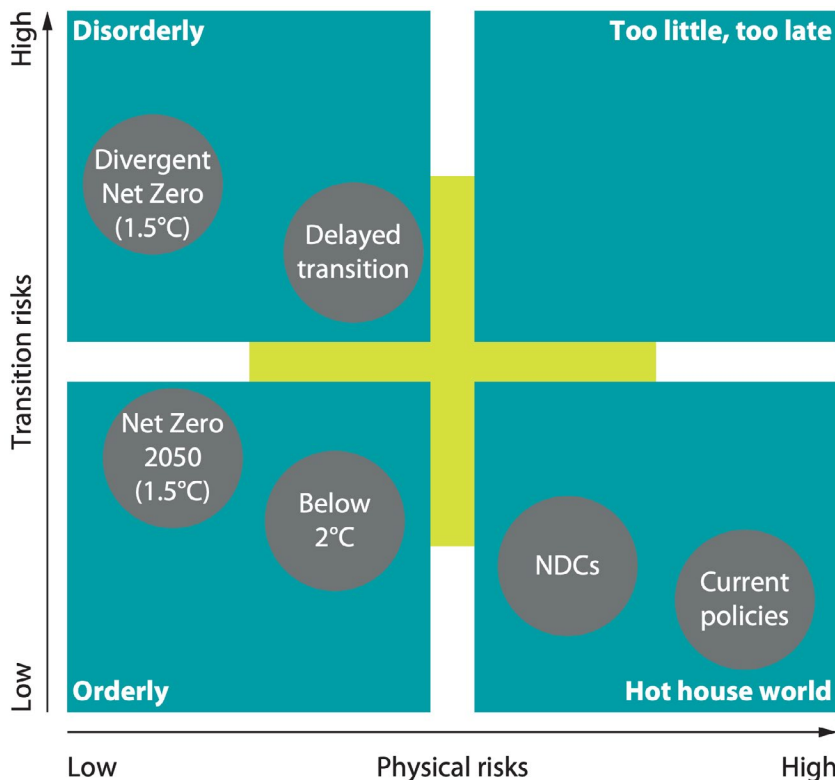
High

Transition risks

Low

Disorderly

Divergent Net Zero (1.5°C)

Delayed transition

Too little, too late

Net Zero 2050 (1.5°C)

Below 2°C

Orderly

NDCs

Current policies

Hot house world

Low

Physical risks

High